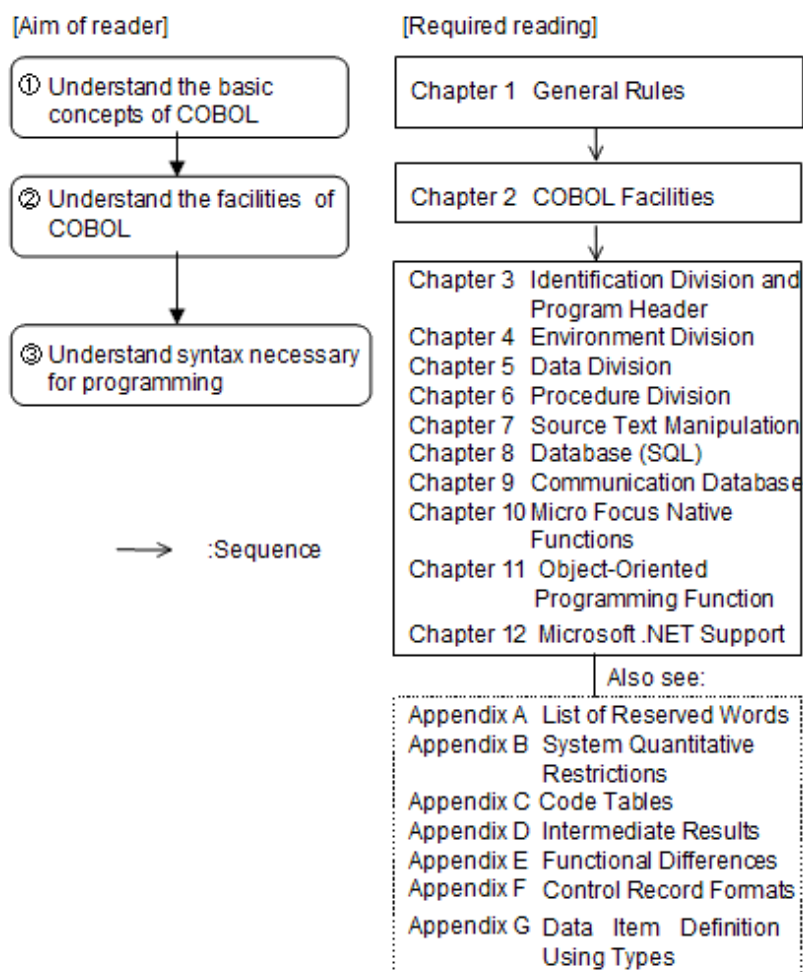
[Aim of reader]

① Understand the basic concepts of COBOL

② Understand the facilities of COBOL

③ Understand syntax necessary for programming

:Sequence

[Required reading]

Chapter 1 General Rules

Chapter 2 COBOL Facilities

Chapter 3 Identification Division and Program Header
Chapter 4 Environment Division
Chapter 5 Data Division
Chapter 6 Procedure Division
Chapter 7 Source Text Manipulation
Chapter 8 Database (SQL)
Chapter 9 Communication Database
Chapter 10 Micro Focus Native Functions
Chapter 11 Object-Oriented Programming Function
Chapter 12 Microsoft .NET Support

Also see:

Appendix A List of Reserved Words
Appendix B System Quantitative Restrictions
Appendix C Code Tables
Appendix D Intermediate Results
Appendix E Functional Differences
Appendix F Control Record Formats
Appendix G Data Item Definition Using Types